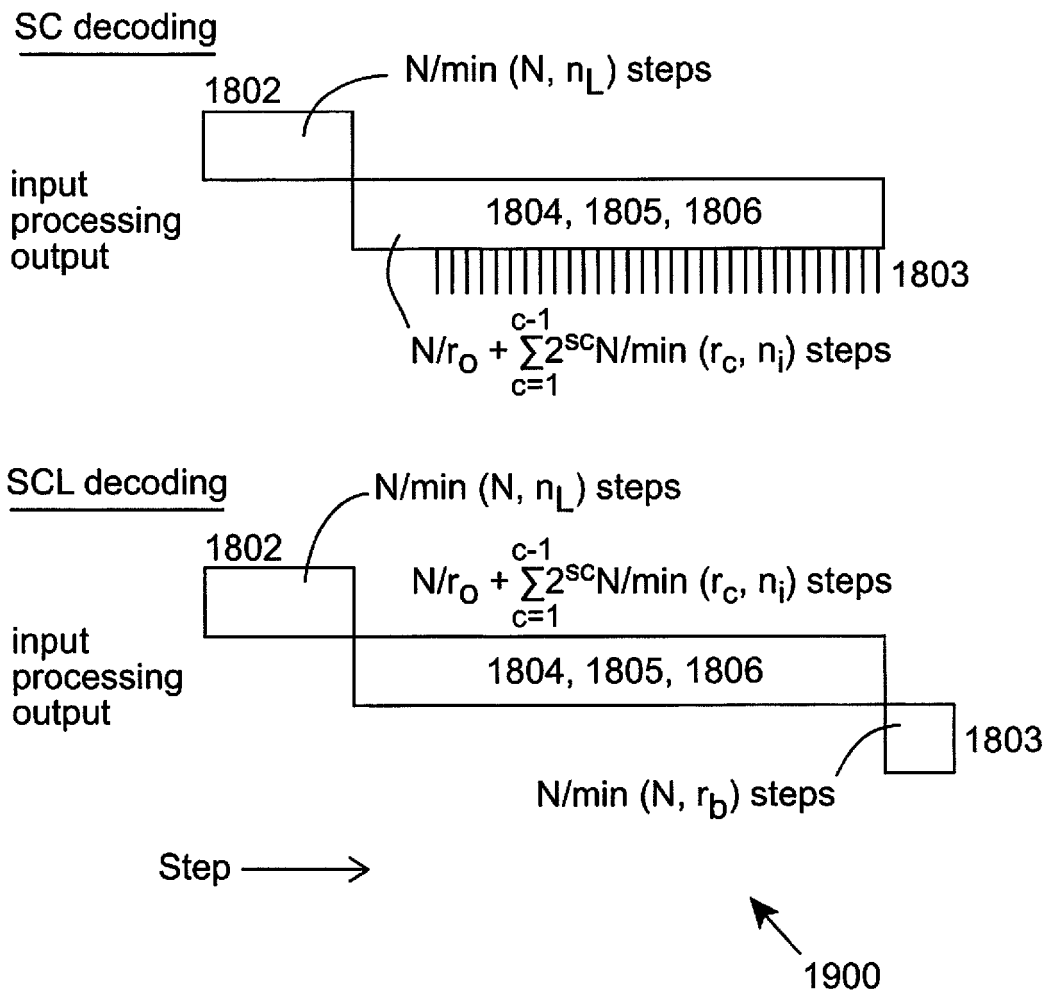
SC decoding

1802

$N/\min(N, n_L)$ steps

input
processing
output

1804, 1805, 1806

1803

$N/r_o + \sum_{c=1}^{c-1} 2^{sc} N/\min(r_c, n_i)$ steps

SCL decoding

$N/\min(N, n_L)$ steps

1802

$N/r_o + \sum_{c=1}^{c-1} 2^{sc} N/\min(r_c, n_i)$ steps

input
processing
output

1804, 1805, 1806

1803

$N/\min(N, r_b)$ steps

Step

1900